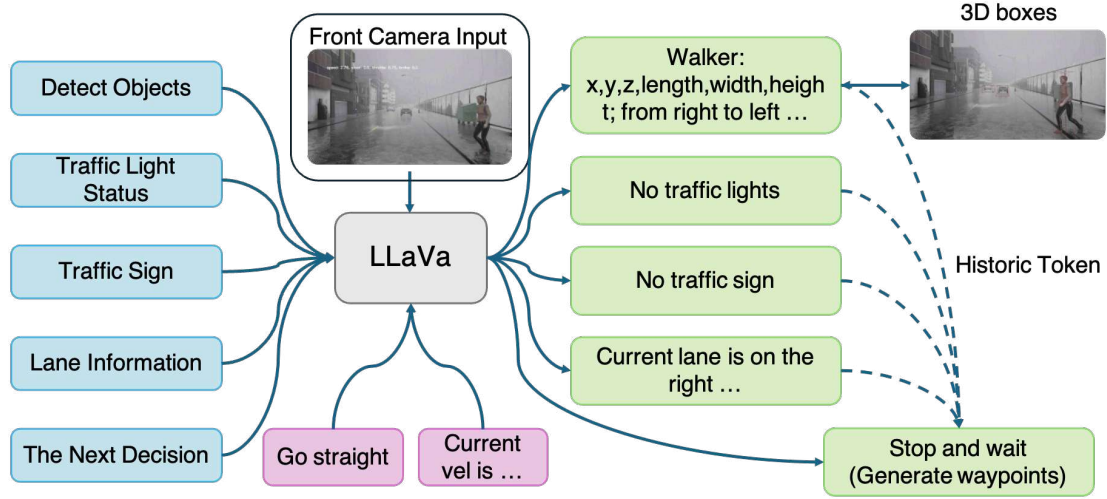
Front Camera Input

3D boxes

Detect Objects

Traffic Light Status

Traffic Sign

Lane Information

The Next Decision

LLaVa

Go straight

Current vel is …

Walker: x,y,z,length,width,height; from right to left …

No traffic lights

No traffic sign

Current lane is on the right …

Historic Token

Stop and wait (Generate waypoints)